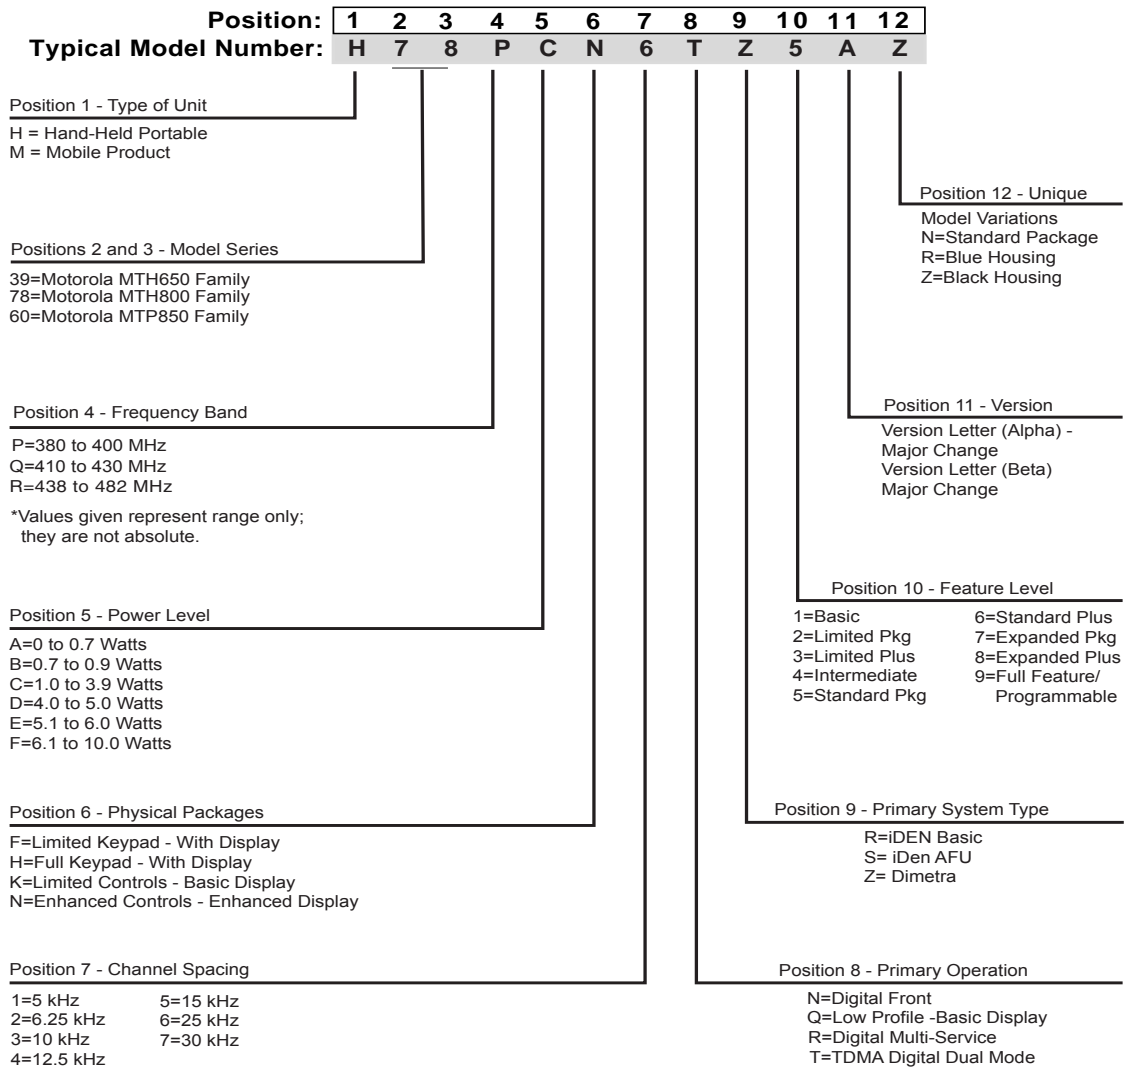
| Position: | 1 | 2 | 3 | 4 | 5 | 6 | 7 | 8 | 9 | 10 | 11 | 12 |
|---|---|---|---|---|---|---|---|---|---|---|---|---|
| Typical Model Number: | H | 7 | 8 | P | C | N | 6 | T | Z | 5 | A | Z |

Position 1 - Type of Unit

H = Hand-Held Portable
M = Mobile Product

Positions 2 and 3 - Model Series

39=Motorola MTH650 Family
78=Motorola MTH800 Family
60=Motorola MTP850 Family

Position 4 - Frequency Band

P=380 to 400 MHz
Q=410 to 430 MHz
R=438 to 482 MHz

*Values given represent range only; they are not absolute.

Position 5 - Power Level

A=0 to 0.7 Watts
B=0.7 to 0.9 Watts
C=1.0 to 3.9 Watts
D=4.0 to 5.0 Watts
E=5.1 to 6.0 Watts
F=6.1 to 10.0 Watts

Position 6 - Physical Packages

F=Limited Keypad - With Display
H=Full Keypad - With Display
K=Limited Controls - Basic Display
N=Enhanced Controls - Enhanced Display

Position 7 - Channel Spacing

1=5 kHz
2=6.25 kHz
3=10 kHz
4=12.5 kHz

5=15 kHz
6=25 kHz
7=30 kHz

Position 12 - Unique

Model Variations
N=Standard Package
R=Blue Housing
Z=Black Housing

Position 11 - Version

Version Letter (Alpha) - Major Change
Version Letter (Beta) Major Change

Position 10 - Feature Level

1=Basic
2=Limited Pkg
3=Limited Plus
4=Intermediate
5=Standard Pkg

6=Standard Plus
7=Expanded Pkg
8=Expanded Plus
9=Full Feature/ Programmable

Position 9 - Primary System Type

R=iDEN Basic
S= iDen AFU
Z= Dimetra

Position 8 - Primary Operation

N=Digital Front
Q=Low Profile -Basic Display
R=Digital Multi-Service
T=TDMA Digital Dual Mode